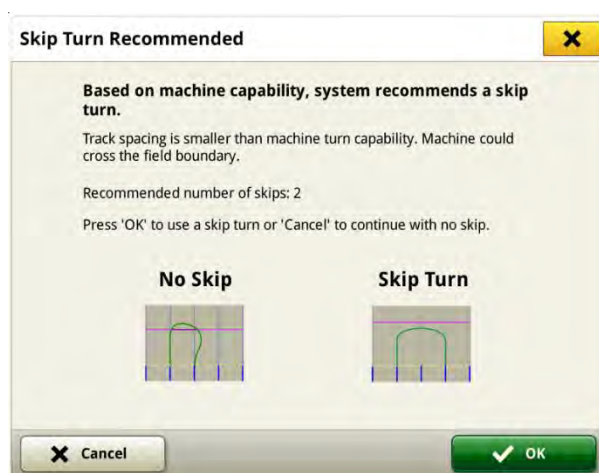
Skip Turn Recommended

Based on machine capability, system recommends a skip turn.

Track spacing is smaller than machine turn capability. Machine could cross the field boundary.

Recommended number of skips: 2

Press 'OK' to use a skip turn or 'Cancel' to continue with no skip.

No Skip

Skip Turn

Cancel

OK